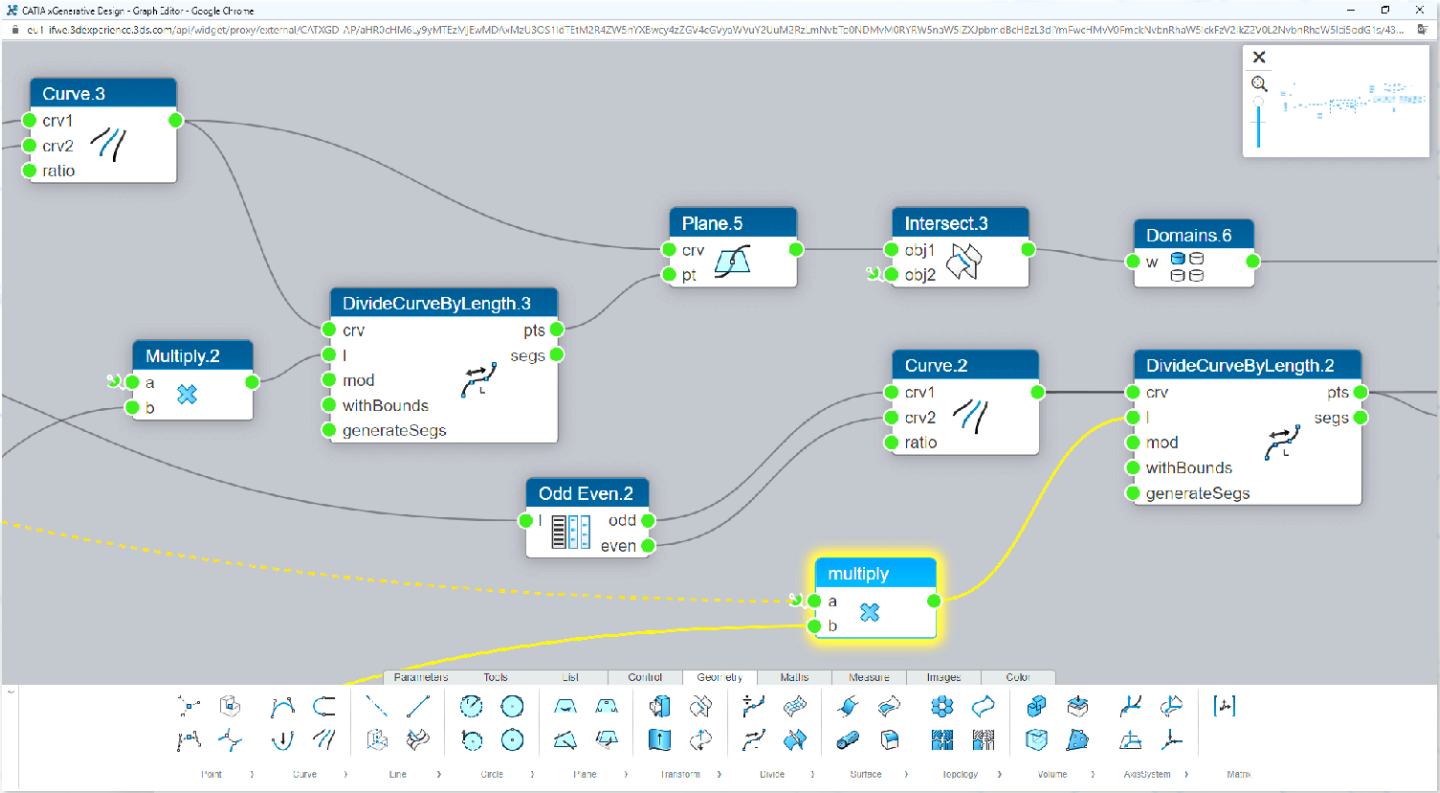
CATIA xGenerative Design - Graph Editor - Google Chrome
eu1-ifwe.3dexperience.3ds.com/api/widget/proxy/external/CATXGD_AP/aHR0cHM6Ly9yMTEzNjEwMDAxMzU3OS1ldTEtM2R4ZW5nYXBwcy4zZGV4cGVyaWVuY2UuM2RzLmNvbTo0NDMvM0RYRW5naW5lZXJpbmcvcHBlZ3dpYmFwcHMvV0FmcklNvbnRhaW5lckFzV2lkZ2V0L2NvbnRhaW5lci5odG1s/43...

Curve.3
crv1
crv2
ratio

Plane.5
crv
pt

Intersect.3
obj1
obj2

Domains.6
w

DivideCurveByLength.3
crv
l
mod
withBounds
generateSegs
pts
segs

Multiply.2
a
b

Curve.2
crv1
crv2
ratio

DivideCurveByLength.2
crv
l
mod
withBounds
generateSegs
pts
segs

Odd Even.2
l
odd
even

multiply
a
b

Parameters
Tools
List
Control
Geometry
Maths
Measure
Images
Color

Point
Curve
Line
Circle
Plane
Transform
Divide
Surface
Topology
Volume
AxisSystem
Matrix